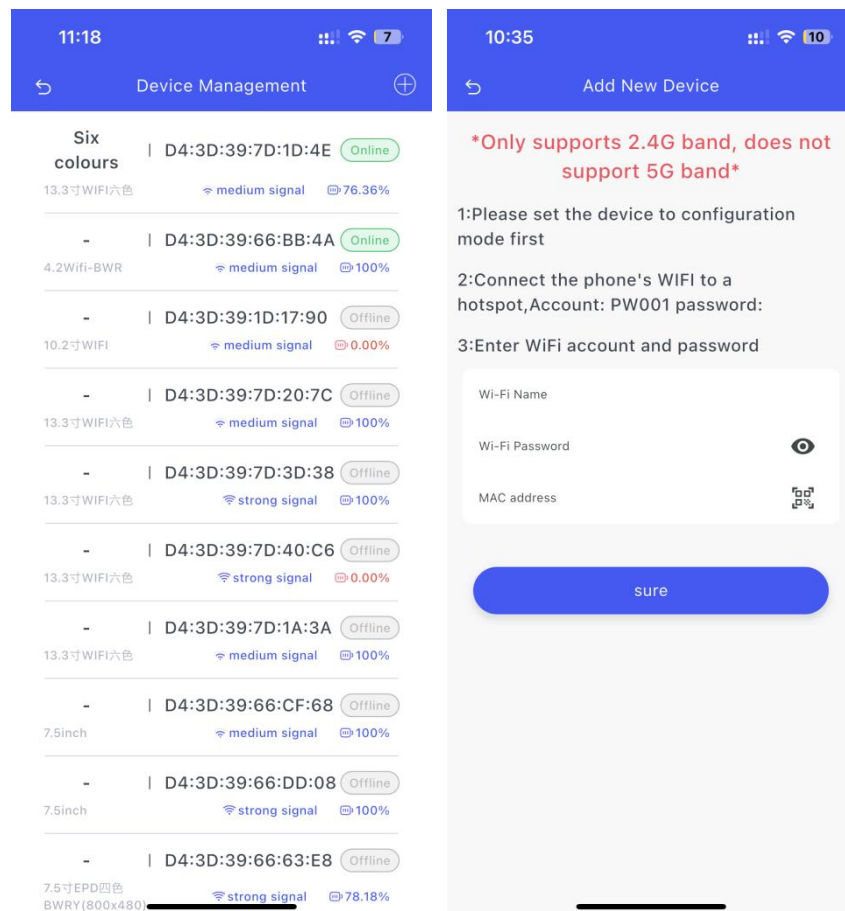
11:18

7

Device Management

Six colours | D4:3D:39:7D:1D:4E Online
13.3寸WIFI六色 medium signal 76.36%

- | D4:3D:39:66:BB:4A Online
4.2Wifi-BWR medium signal 100%

- | D4:3D:39:1D:17:90 Offline
10.2寸WIFI medium signal 0.00%

- | D4:3D:39:7D:20:7C Offline
13.3寸WIFI六色 medium signal 100%

- | D4:3D:39:7D:3D:38 Offline
13.3寸WIFI六色 strong signal 100%

- | D4:3D:39:7D:40:C6 Offline
13.3寸WIFI六色 strong signal 0.00%

- | D4:3D:39:7D:1A:3A Offline
13.3寸WIFI六色 medium signal 100%

- | D4:3D:39:66:CF:68 Offline
7.5inch medium signal 100%

- | D4:3D:39:66:DD:08 Offline
7.5inch strong signal 100%

- | D4:3D:39:66:63:E8 Offline
7.5寸EPD四色 BWRY(800x480) strong signal 78.18%

10:35

10

Add New Device

*Only supports 2.4G band, does not support 5G band*

1:Please set the device to configuration mode first

2:Connect the phone's WIFI to a hotspot,Account: PW001 password:

3:Enter WiFi account and password

Wi-Fi Name

Wi-Fi Password

MAC address

sure